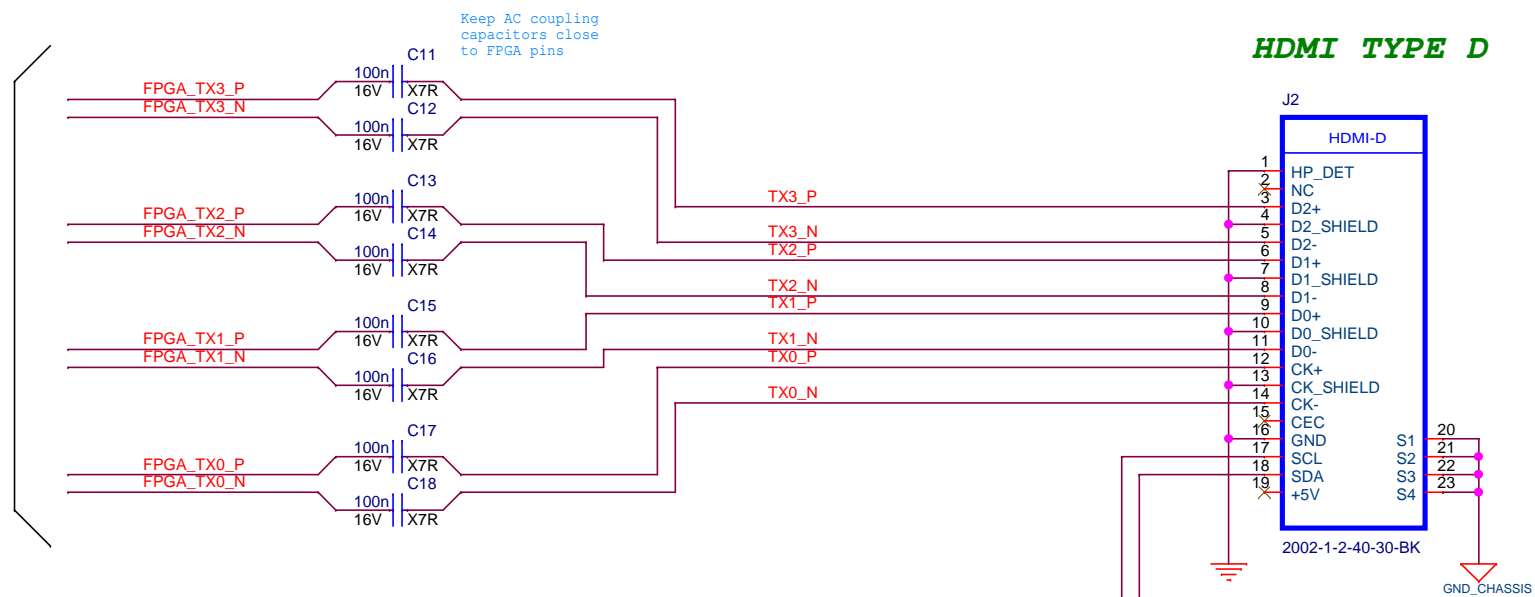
Keep AC coupling capacitors close to FPGA pins

HDMI TYPE D

FPGA_TX3_P
FPGA_TX3_N
C11
100n
16V
X7R
C12
100n
16V
X7R

FPGA_TX2_P
FPGA_TX2_N
C13
100n
16V
X7R
C14
100n
16V
X7R

FPGA_TX1_P
FPGA_TX1_N
C15
100n
16V
X7R
C16
100n
16V
X7R

FPGA_TX0_P
FPGA_TX0_N
C17
100n
16V
X7R
C18
100n
16V
X7R

TX3_P
TX3_N
TX2_P
TX2_N
TX1_P
TX1_N
TX0_P
TX0_N

J2
HDMI-D
1 HP_DET
2 NC
3 D2+
4 D2_SHIELD
5 D2-
6 D1+
7 D1_SHIELD
8 D1-
9 D0+
10 D0_SHIELD
11 D0-
12 CK+
13 CK_SHIELD
14 CK-
15 CEC
16 GND
17 SCL
18 SDA
19 +5V
S1 20
S2 21
S3 22
S4 23
2002-1-2-40-30-BK
GND_CHASSIS